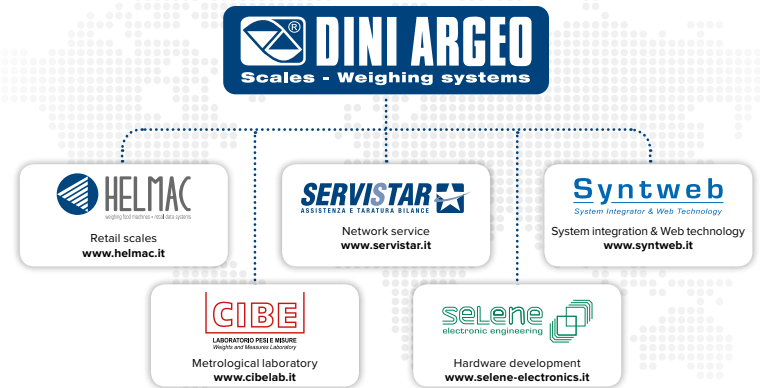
®
DINI ARGEO
Scales - Weighing systems

HELMAC
weighing food machines • retail data systems
Retail scales
www.helmac.it

SERVISTAR
ASSISTENZA E TARATURA BILANCE
Network service
www.servistar.it

Syntweb
System Integrator & Web Technology
System integration & Web technology
www.syntweb.it

CIBE
LABORATORIO PESI E MISURE
Weights and Measures Laboratory
Metrological laboratory
www.cibelab.it

seLene
electronic engineering
Hardware development
www.selene-electronics.it